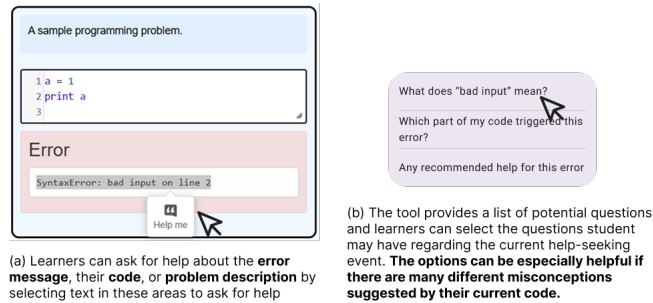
A sample programming problem.

1 a = 1
2 print a
3

Error

SyntaxError: bad input on line 2

Help me

(a) Learners can ask for help about the **error message**, their **code**, or **problem description** by selecting text in these areas to ask for help

What does "bad input" mean?

Which part of my code triggered this error?

Any recommended help for this error

(b) The tool provides a list of potential questions and learners can select the questions student may have regarding the current help-seeking event. **The options can be especially helpful if there are many different misconceptions suggested by their current code.**